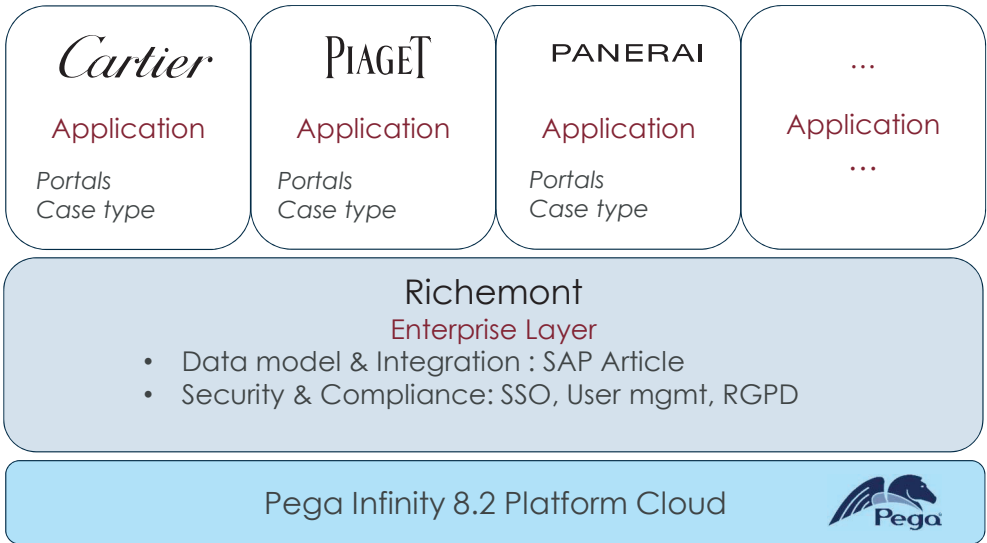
Cartier

Application

Portals
Case type

PIAGET

Application

Portals
Case type

PANERAI

Application

Portals
Case type

...

Application

...

Richemont

Enterprise Layer

- Data model & Integration : SAP Article
- Security & Compliance: SSO, User mgmt, RGPD

Pega Infinity 8.2 Platform Cloud

Pega